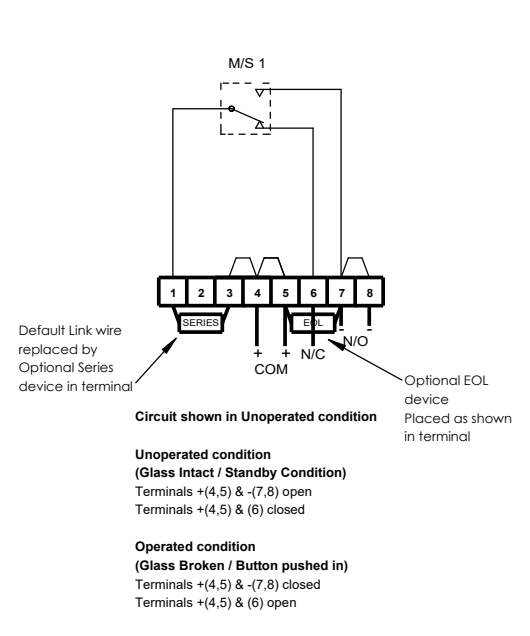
M/S 1

1 2 3 4 5 6 7 8

SERIES

EOL

+ + - -

COM

N/C

N/O

Default Link wire replaced by Optional Series device in terminal

Optional EOL device Placed as shown in terminal

**Circuit shown in Unoperated condition**

**Unoperated condition**
**(Glass Intact / Standby Condition)**
Terminals +(4,5) & -(7,8) open
Terminals +(4,5) & (6) closed

**Operated condition**
**(Glass Broken / Button pushed in)**
Terminals +(4,5) & -(7,8) closed
Terminals +(4,5) & (6) open